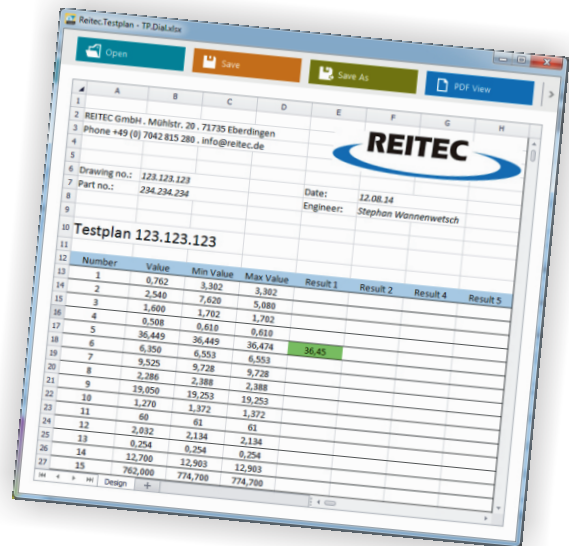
Reitec.Testplan - TP.Dial.xlsx

Open
Save
Save As
PDF View

A B C D E F G H

REITEC GmbH . Mühlstr. 20 . 71735 Eberdingen
Phone +49 (0) 7042 815 280 . info@reitec.de

REITEC

Drawing no.: 123.123.123
Part no.: 234.234.234
Date: 12.08.14
Engineer: Stephan Wannenwetsch

Testplan 123.123.123

| Number | Value | Min Value | Max Value | Result 1 | Result 2 | Result 4 | Result 5 |
|---|---|---|---|---|---|---|---|
| 1 | 0,762 | 3,302 | 3,302 | | | | |
| 2 | 2,540 | 7,620 | 5,080 | | | | |
| 3 | 1,600 | 1,702 | 1,702 | | | | |
| 4 | 0,508 | 0,610 | 0,610 | | | | |
| 5 | 36,449 | 36,449 | 36,474 | | | | |
| 6 | 6,350 | 6,553 | 6,553 | 36,45 | | | |
| 7 | 9,525 | 9,728 | 9,728 | | | | |
| 8 | 2,286 | 2,388 | 2,388 | | | | |
| 9 | 19,050 | 19,253 | 19,253 | | | | |
| 10 | 1,270 | 1,372 | 1,372 | | | | |
| 11 | 60 | 61 | 61 | | | | |
| 12 | 2,032 | 2,134 | 2,134 | | | | |
| 13 | 0,254 | 0,254 | 0,254 | | | | |
| 14 | 12,700 | 12,903 | 12,903 | | | | |
| 15 | 762,000 | 774,700 | 774,700 | | | | |

Design